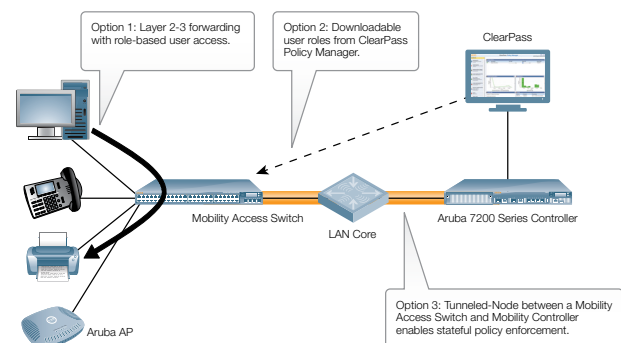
Option 1: Layer 2-3 forwarding with role-based user access.

Option 2: Downloadable user roles from ClearPass Policy Manager.

ClearPass

Mobility Access Switch

LAN Core

Aruba 7200 Series Controller

Aruba AP

Option 3: Tunneled-Node between a Mobility Access Switch and Mobility Controller enables stateful policy enforcement.